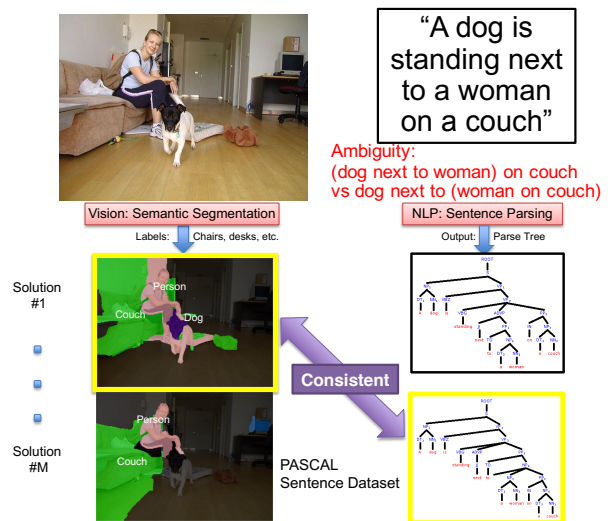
"A dog is standing next to a woman on a couch"

Ambiguity:
(dog next to woman) on couch
vs dog next to (woman on couch)

Vision: Semantic Segmentation

Labels: Chairs, desks, etc.

NLP: Sentence Parsing

Output: Parse Tree

Solution #1

Person
Couch
Dog

Consistent

Solution #M

Person
Couch

PASCAL Sentence Dataset

ROOT
standing
next
to
a
woman
on
a
couch
dog
is

ROOT
standing
next
to
a
woman
on
a
couch
dog
is